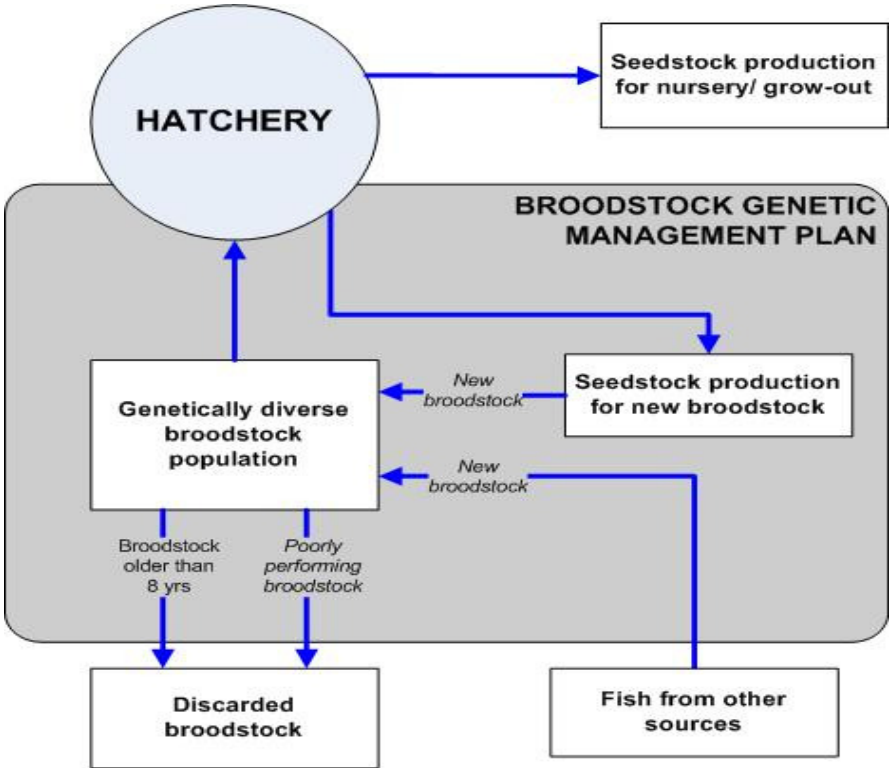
HATCHERY

Seedstock production for nursery/ grow-out

BROODSTOCK GENETIC MANAGEMENT PLAN

Genetically diverse broodstock population

New broodstock

Seedstock production for new broodstock

New broodstock

Broodstock older than 8 yrs

Poorly performing broodstock

Discarded broodstock

Fish from other sources